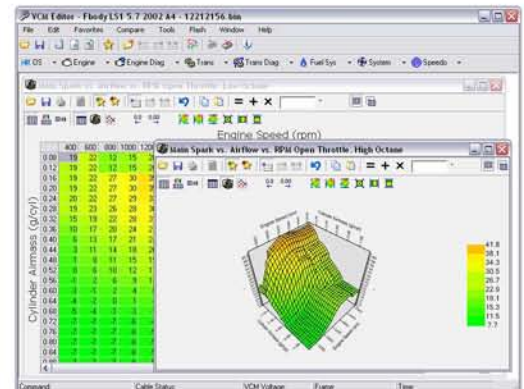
VCM Editor - Fbody LS1 5.7 2002 A4 - 12212156.bin

File Edit Favorites Compare Tools Flash Window Help

OS Engine Engine Diag Trans Trans Diag Fuel Sys System Speedo

Engine Speed (rpm)

| | 400 | 600 | 800 | 1000 | 1200 |
|---|---|---|---|---|---|
| 0.08 | 19 | 22 | 12 | 15 | |
| 0.12 | 19 | 22 | 12 | 15 | |
| 0.16 | 19 | 22 | 27 | 30 | |
| 0.20 | 19 | 22 | 27 | 30 | |
| 0.24 | 20 | 22 | 27 | 29 | |
| 0.28 | 19 | 23 | 26 | 29 | |
| 0.32 | 15 | 19 | 22 | 26 | |
| 0.36 | 10 | 17 | 20 | 24 | |
| 0.40 | 6 | 13 | 17 | 21 | |
| 0.44 | 3 | 11 | 14 | 18 | |
| 0.48 | 0 | 8 | 11 | 15 | |
| 0.52 | 0 | 6 | 10 | 12 | |
| 0.56 | -2 | 2 | 6 | 9 | |
| 0.60 | -2 | 2 | 6 | 8 | |
| 0.64 | -2 | 0 | 5 | 8 | |
| 0.68 | -2 | 0 | 4 | 8 | |
| 0.72 | -2 | -2 | 2 | 8 | |
| 0.76 | -2 | -2 | 2 | 8 | |
| 0.80 | -2 | -2 | 2 | 8 | |
| 0.84 | -2 | -2 | 2 | 8 | |
| 0.88 | -2 | -2 | 2 | 8 | |

Cylinder Airmass (g/cyl)

Main Spark vs. Airflow vs. RPM Open Throttle, High Octane

41.8
38.1
34.3
30.5
26.7
22.9
19.1
15.3
11.5
7.7

Command Cable Status VCM Voltage Frame Time